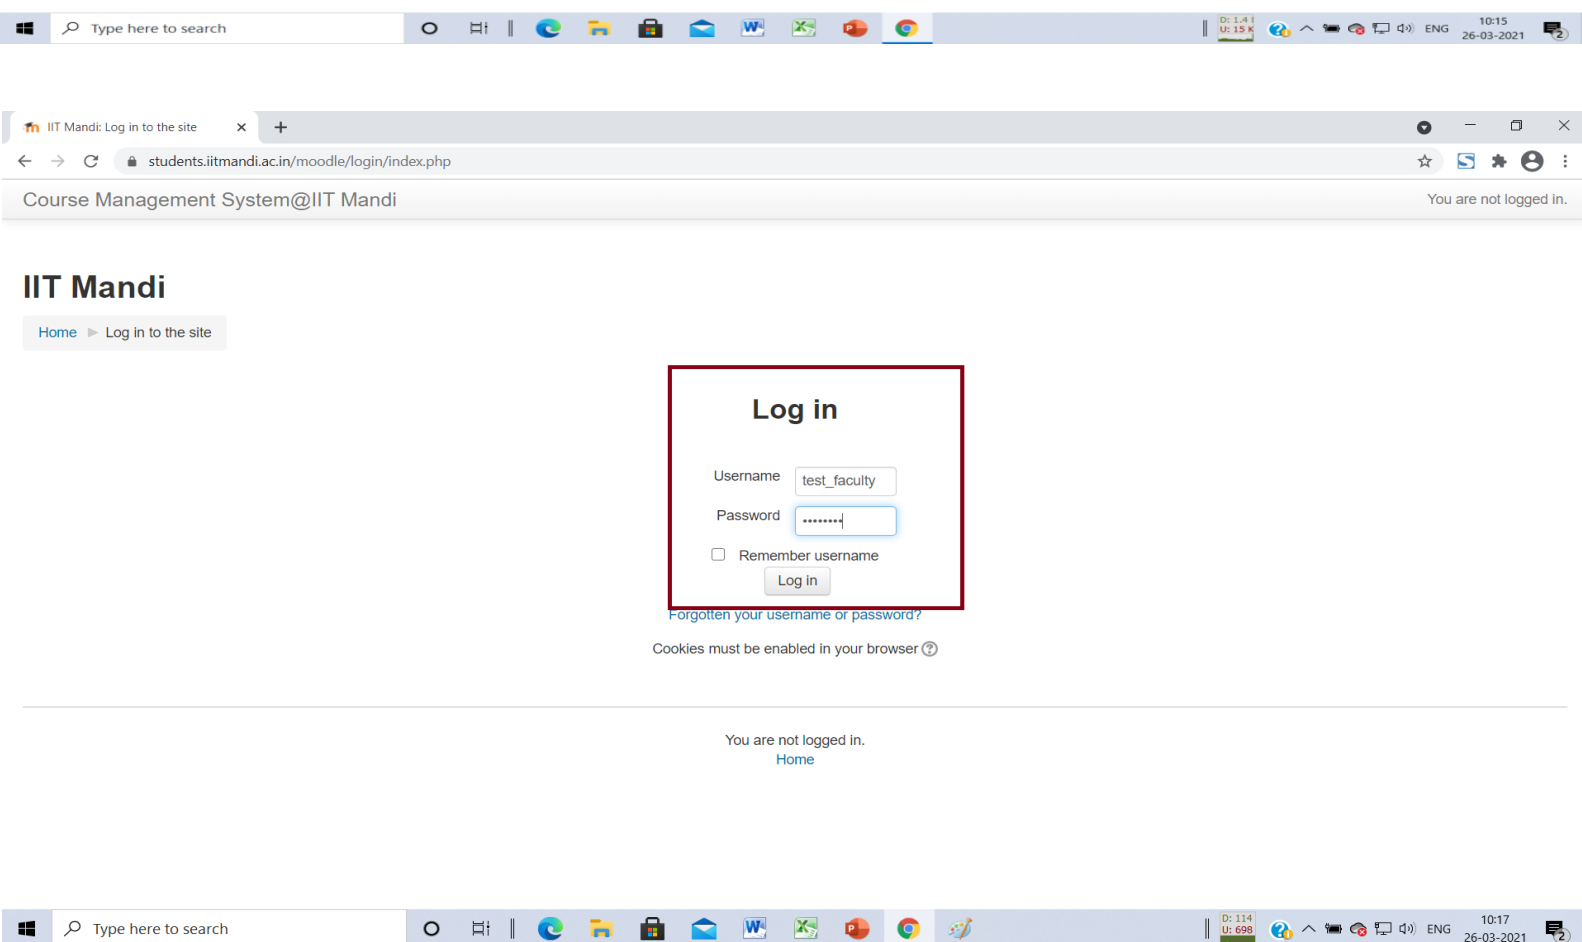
Type here to search

D: 1.4
U: 15 K

ENG 10:15 26-03-2021

IIT Mandi: Log in to the site ×

students.iitmandi.ac.in/moodle/login/index.php

Course Management System@IIT Mandi

You are not logged in.

IIT Mandi

Home ► Log in to the site

Log in

Username test_faculty

Password ••••••••

Remember username

Log in

Forgotten your username or password?

Cookies must be enabled in your browser

You are not logged in.
Home

Type here to search

D: 114
U: 698

ENG 10:17 26-03-2021